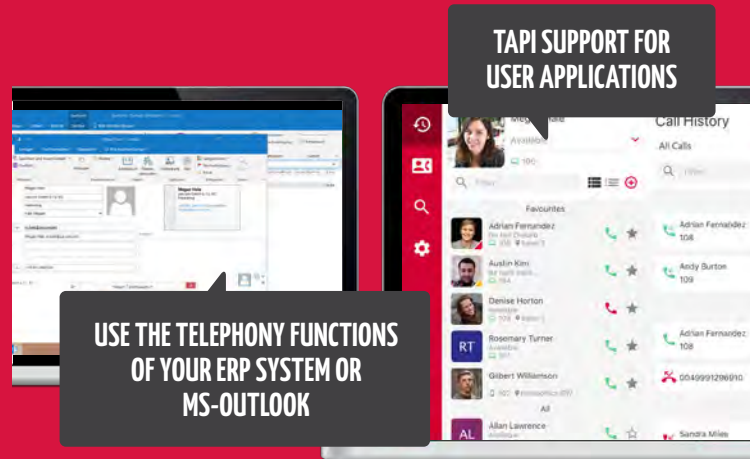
TAPI SUPPORT FOR USER APPLICATIONS

USE THE TELEPHONY FUNCTIONS OF YOUR ERP SYSTEM OR MS-OUTLOOK

Megan Hale
Available
100

Call History
All Calls

Favourites
Adrian Fernandez
108
Austin Kim
Denise Horton
RT
Rosemary Turner
Gilbert Williamson
All
AL
Allan Lawrence

Adrian Fernandez
108
Andy Burton
109
Adrian Fernandez
108
0049991296910
Sandra Miles

Megan Hale